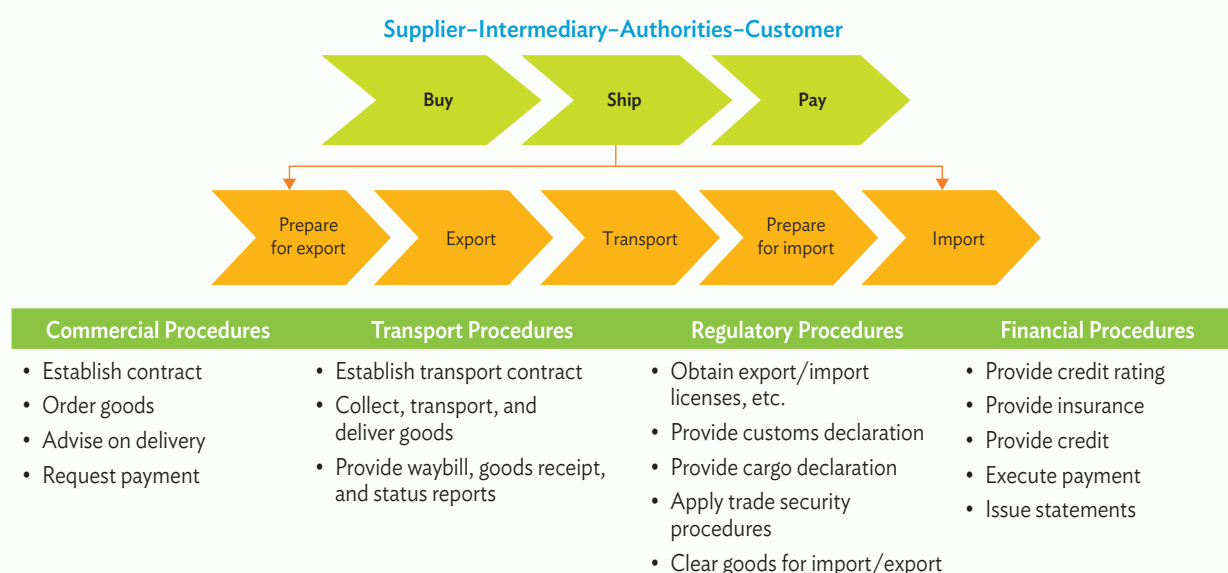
Supplier–Intermediary–Authorities–Customer

Buy

Ship

Pay

Prepare for export

Export

Transport

Prepare for import

Import

Commercial Procedures
- Establish contract
- Order goods
- Advise on delivery
- Request payment

Transport Procedures
- Establish transport contract
- Collect, transport, and deliver goods
- Provide waybill, goods receipt, and status reports

Regulatory Procedures
- Obtain export/import licenses, etc.
- Provide customs declaration
- Provide cargo declaration
- Apply trade security procedures
- Clear goods for import/export

Financial Procedures
- Provide credit rating
- Provide insurance
- Provide credit
- Execute payment
- Issue statements